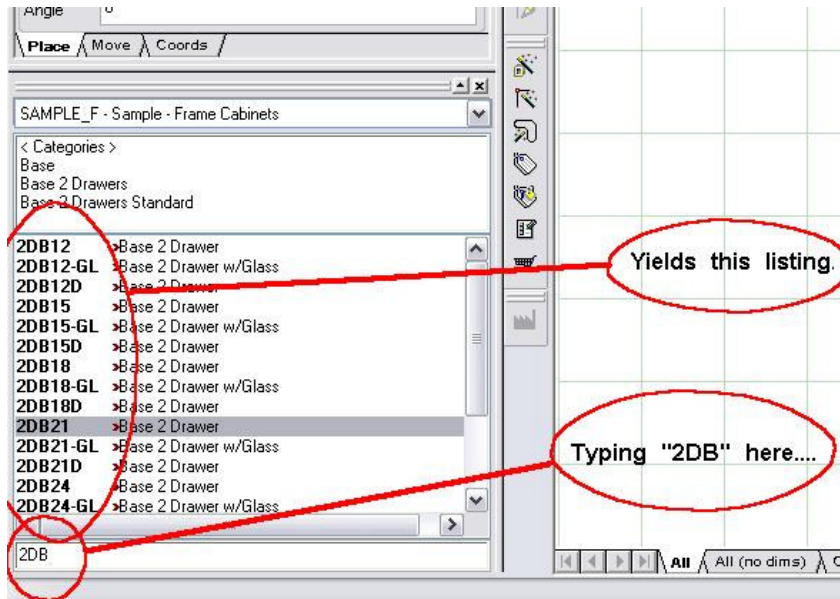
Angle 0

Place Move Coords

SAMPLE_F - Sample - Frame Cabinets

< Categories >
Base
Base 2 Drawers
Base 2 Drawers Standard

| | |
|---|---|
| 2DB12 | Base 2 Drawer |
| 2DB12-GL | Base 2 Drawer w/Glass |
| 2DB12D | Base 2 Drawer |
| 2DB15 | Base 2 Drawer |
| 2DB15-GL | Base 2 Drawer w/Glass |
| 2DB15D | Base 2 Drawer |
| 2DB18 | Base 2 Drawer |
| 2DB18-GL | Base 2 Drawer w/Glass |
| 2DB18D | Base 2 Drawer |
| 2DB21 | Base 2 Drawer |
| 2DB21-GL | Base 2 Drawer w/Glass |
| 2DB21D | Base 2 Drawer |
| 2DB24 | Base 2 Drawer |
| 2DB24-GL | Base 2 Drawer w/Glass |

2DB

Yields this listing.

Typing "2DB" here....

All All (no dims) C